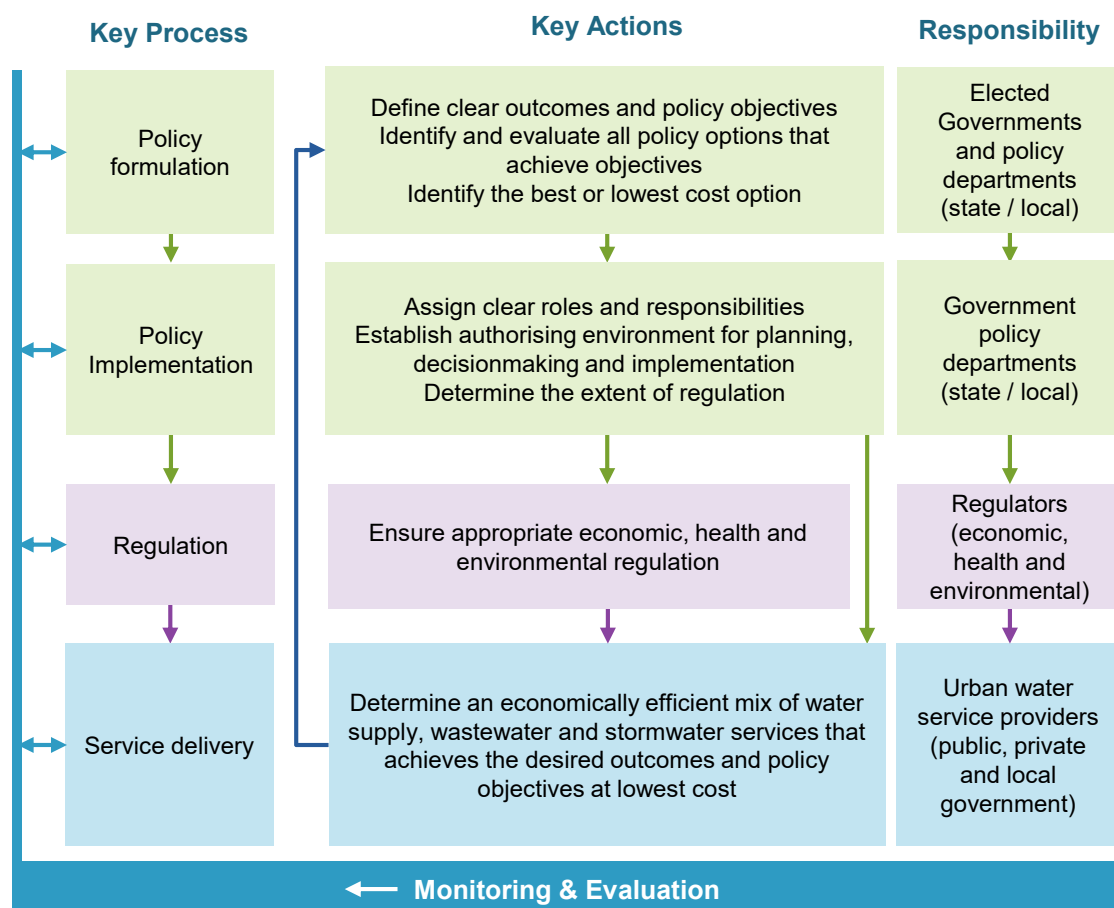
Key Process

Key Actions

Responsibility

Policy formulation

Define clear outcomes and policy objectives
Identify and evaluate all policy options that achieve objectives
Identify the best or lowest cost option

Elected Governments and policy departments (state / local)

Policy Implementation

Assign clear roles and responsibilities
Establish authorising environment for planning, decisionmaking and implementation
Determine the extent of regulation

Government policy departments (state / local)

Regulation

Ensure appropriate economic, health and environmental regulation

Regulators (economic, health and environmental)

Service delivery

Determine an economically efficient mix of water supply, wastewater and stormwater services that achieves the desired outcomes and policy objectives at lowest cost

Urban water service providers (public, private and local government)

Monitoring & Evaluation